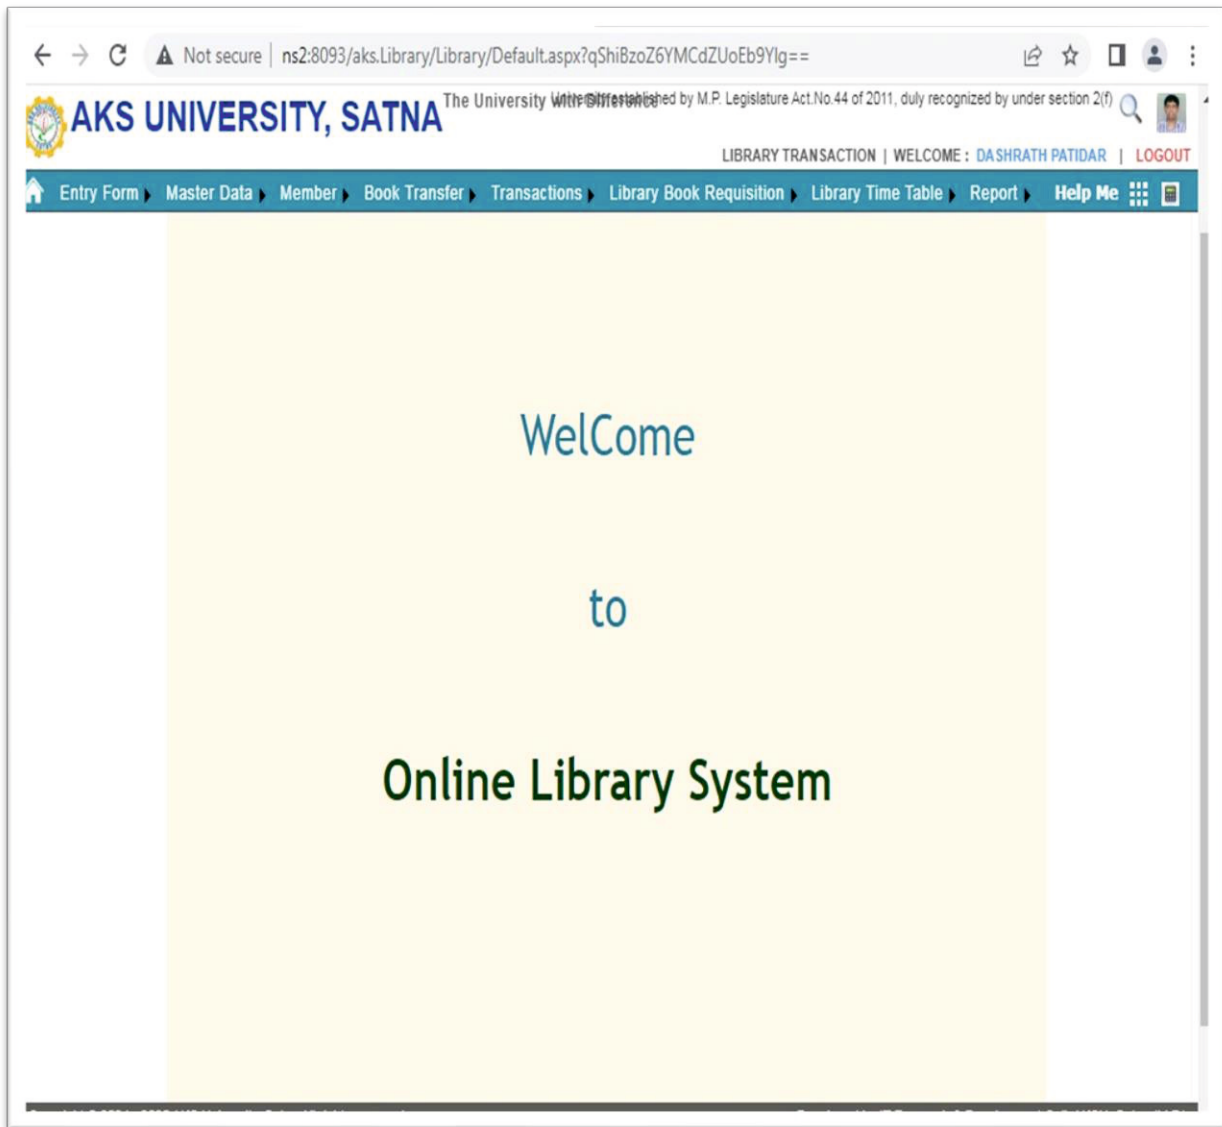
Not secure | ns2:8093/aks.Library/Library/Default.aspx?qShiBzoZ6YMCdZUoEb9Ylg==

AKS UNIVERSITY, SATNA The University with Difference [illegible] established by M.P. Legislature Act No.44 of 2011, duly recognized by under section 2(f)

LIBRARY TRANSACTION | WELCOME : DASHRATH PATIDAR | LOGOUT

Entry Form Master Data Member Book Transfer Transactions Library Book Requisition Library Time Table Report Help Me

WelCome

to

Online Library System

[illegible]